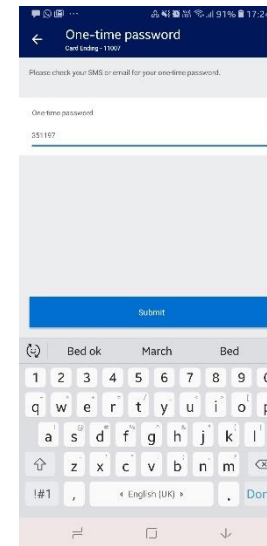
91% 17:2

One-time password
Card Ending - 11007

Please check your SMS or email for your one-time password.

One-time password
351197

Submit

Bed ok March Bed

1 2 3 4 5 6 7 8 9 0

q w e r t y u i o p

a s d f g h j k l

z x c v b n m

!#1 , English (UK) . Don